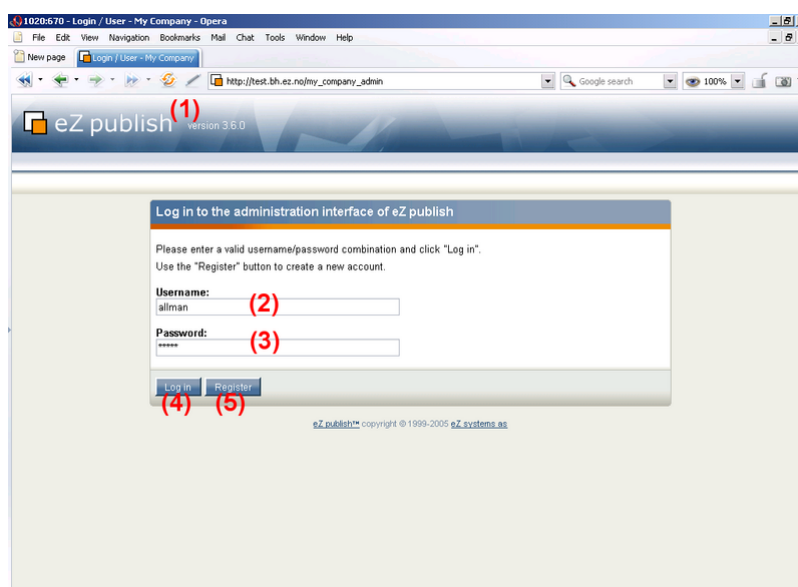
1020:670 - Login / User - My Company - Opera

File Edit View Navigation Bookmarks Mail Chat Tools Window Help

New page Login / User - My Company

http://test.bh.ez.no/my_company_admin

Google search

100%

eZ publish (1) version 3.6.0

Log in to the administration interface of eZ publish

Please enter a valid username/password combination and click "Log in".
Use the "Register" button to create a new account.

Username:
allman (2)

Password:
••••• (3)

Log in Register
(4) (5)

eZ publish™ copyright © 1999-2005 eZ systems as